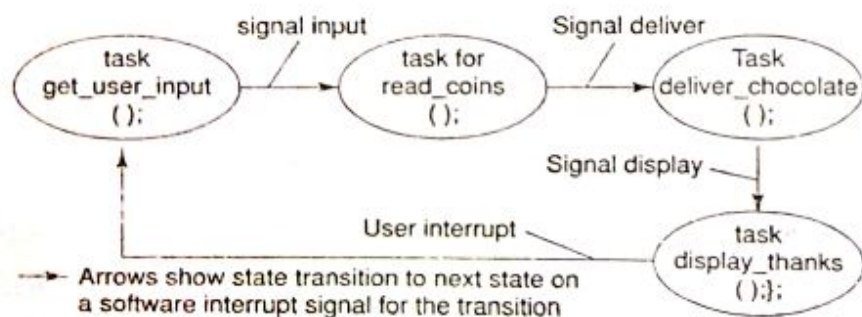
signal input

Signal deliver

task get_user_input ();

task for read_coins ();

Task deliver_chocolate ();

Signal display

User interrupt

task display_thanks ();};

Arrows show state transition to next state on a software interrupt signal for the transition